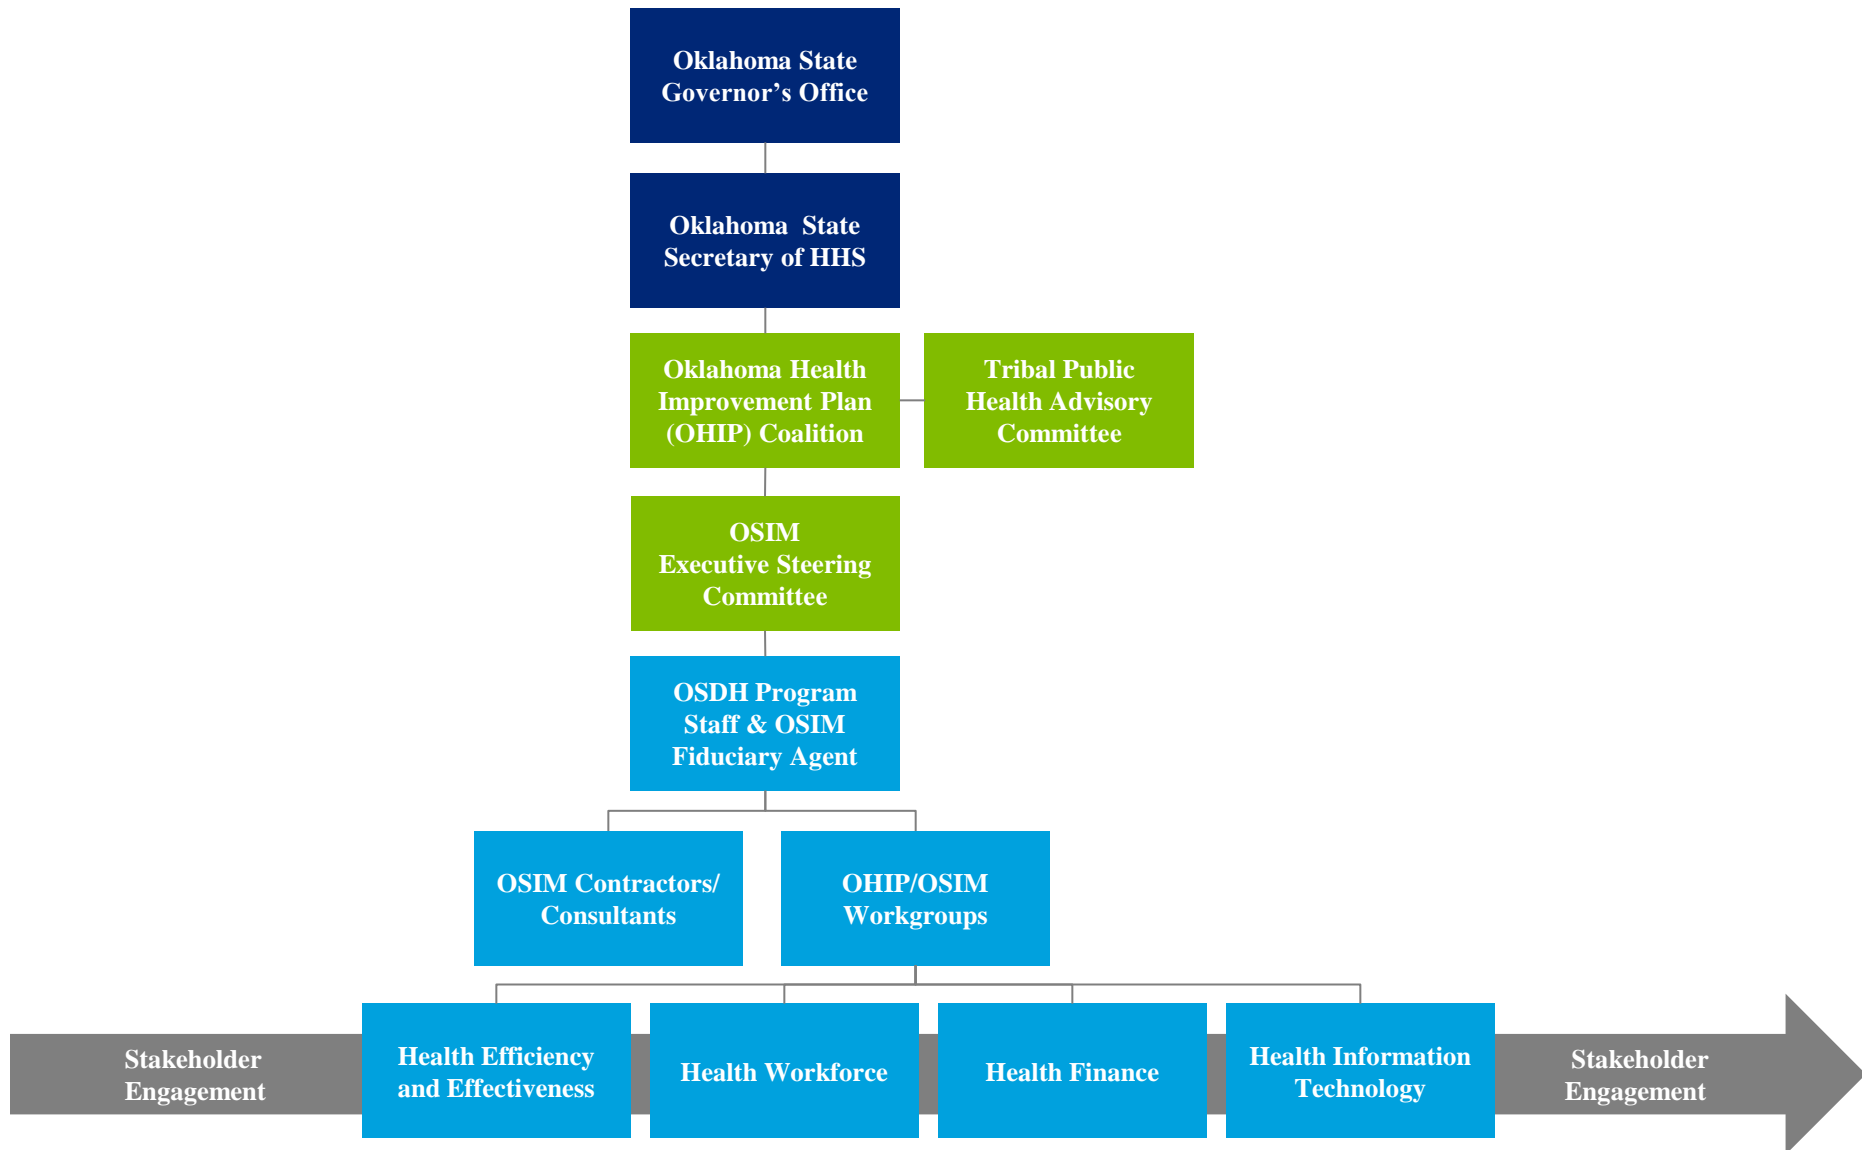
Oklahoma State Governor’s Office

Oklahoma State Secretary of HHS

Oklahoma Health Improvement Plan (OHIP) Coalition

Tribal Public Health Advisory Committee

OSIM Executive Steering Committee

OSDH Program Staff & OSIM Fiduciary Agent

OSIM Contractors/ Consultants

OHIP/OSIM Workgroups

Stakeholder Engagement

Health Efficiency and Effectiveness

Health Workforce

Health Finance

Health Information Technology

Stakeholder Engagement